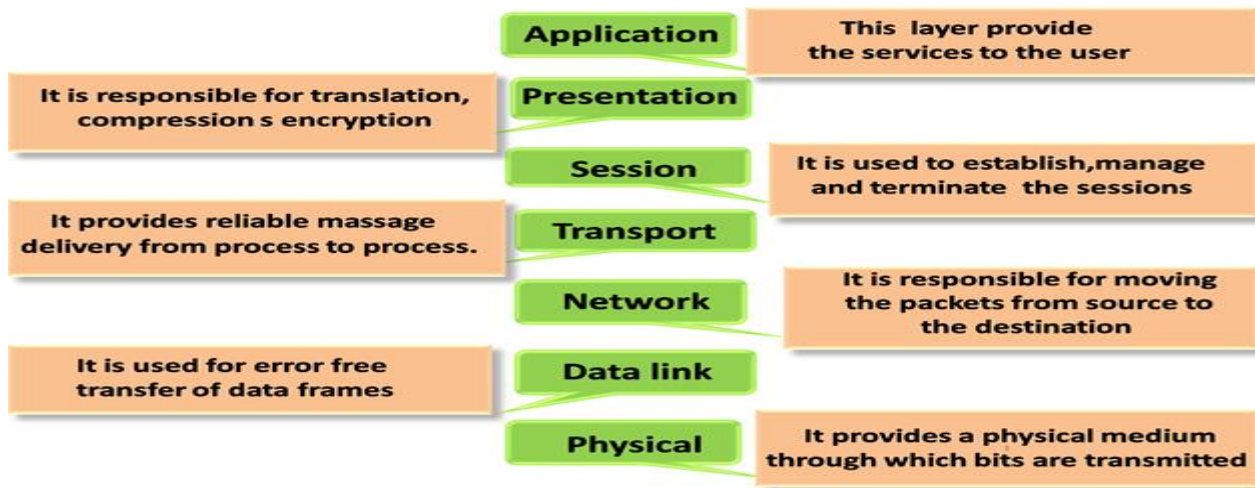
Application

This layer provide the services to the user

It is responsible for translation, compression s encryption

Presentation

Session

It is used to establish,manage and terminate the sessions

It provides reliable massage delivery from process to process.

Transport

Network

It is responsible for moving the packets from source to the destination

It is used for error free transfer of data frames

Data link

Physical

It provides a physical medium through which bits are transmitted